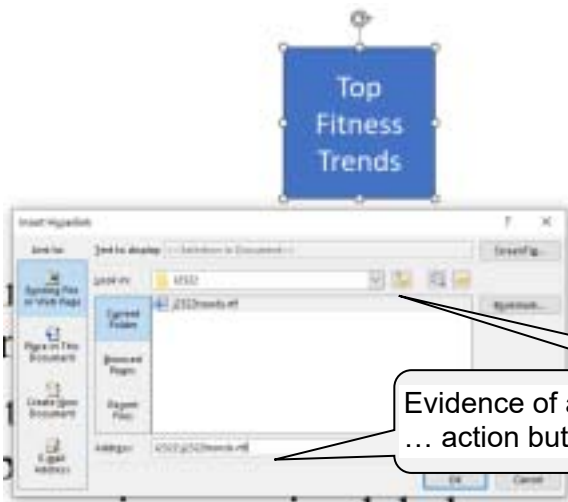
Top Fitness Trends

Insert Hyperlink

?

×

Link to:

Text to display: << Selection in Document >>

ScreenTip...

Existing File or Web Page

Look in: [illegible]

Bookmark...

Current Folder

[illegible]trends.rtf

Place in This Document

Browsed Pages

Create New Document

Recent Files

E-mail Address

Address: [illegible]trends.rtf

OK

Cancel

Evidence of a

… action but